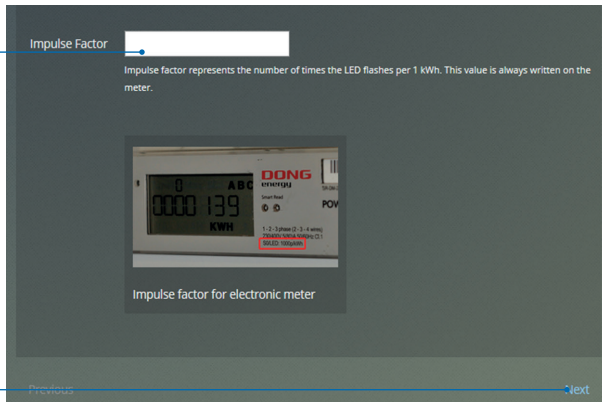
Impulse Factor

Impulse factor represents the number of times the LED flashes per 1 kWh. This value is always written on the meter.

0 ABC
0000139
KWH
DONG
energy
Smart Read
POV
1000p/kWh

Impulse factor for electronic meter

Previous

Next